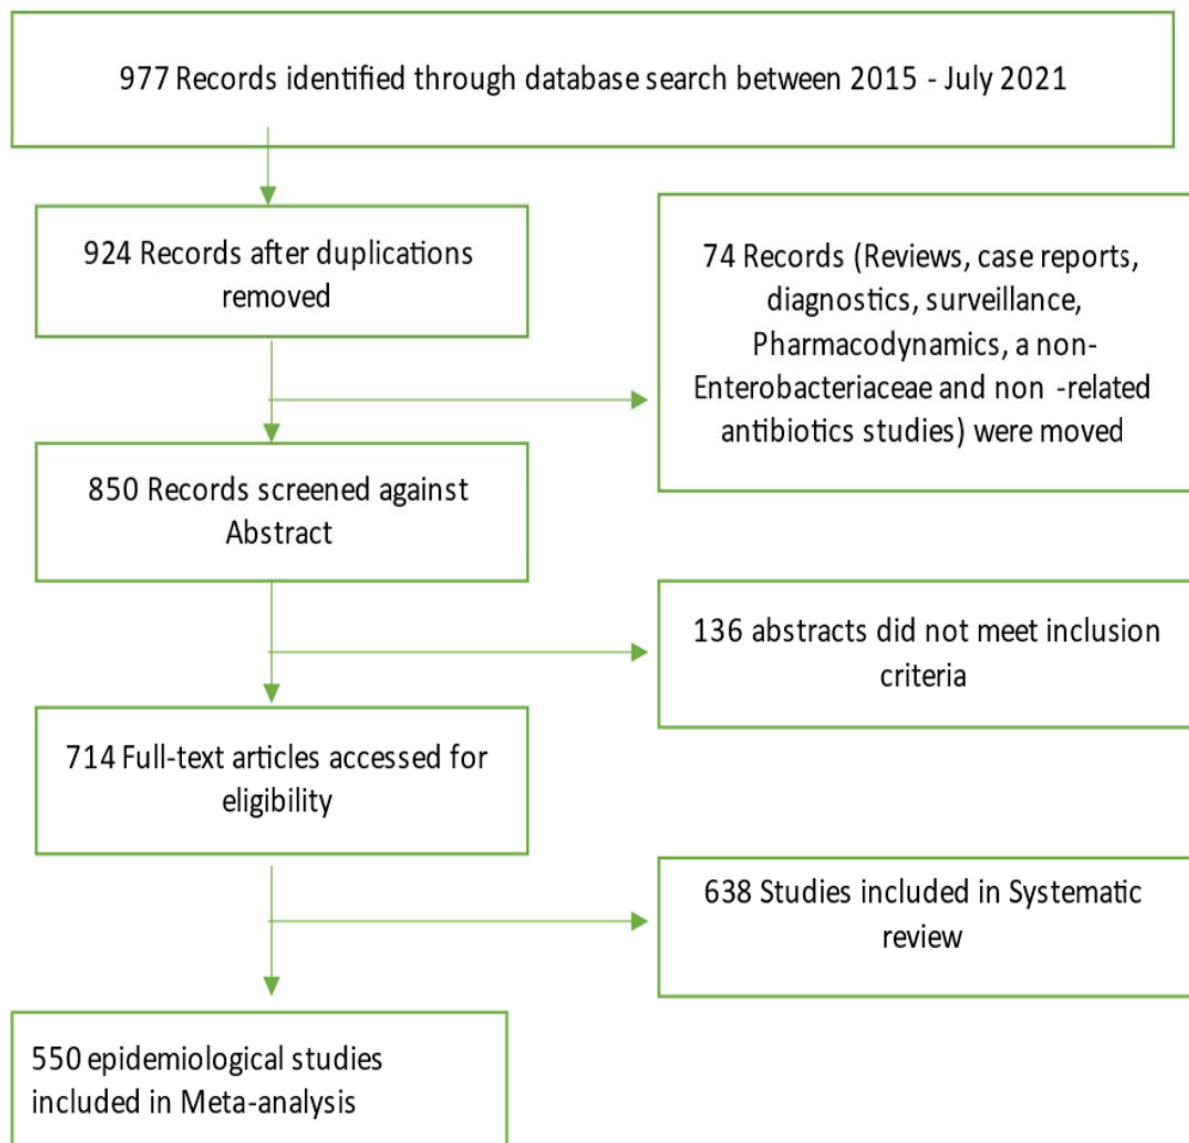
977 Records identified through database search between 2015 - July 2021

924 Records after duplications removed

74 Records (Reviews, case reports, diagnostics, surveillance, Pharmacodynamics, a non-Enterobacteriaceae and non -related antibiotics studies) were moved

850 Records screened against Abstract

136 abstracts did not meet inclusion criteria

714 Full-text articles accessed for eligibility

638 Studies included in Systematic review

550 epidemiological studies included in Meta-analysis